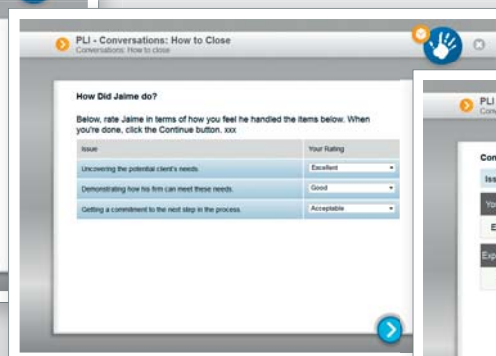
PLI - Conversations: How to Close
Conversations: How to close

How Did Jaime do?

Below, rate Jaime in terms of how you feel he handled the items below. When you're done, click the Continue button. xxx

| Issue | Your Rating |
|---|---|
| Uncovering the potential client's needs. | Excellent |
| Demonstrating how his firm can meet these needs. | Good |
| Getting a commitment to the next step in the process. | Acceptable |

PLI
Conv

Con
Iss
You
E
Exp